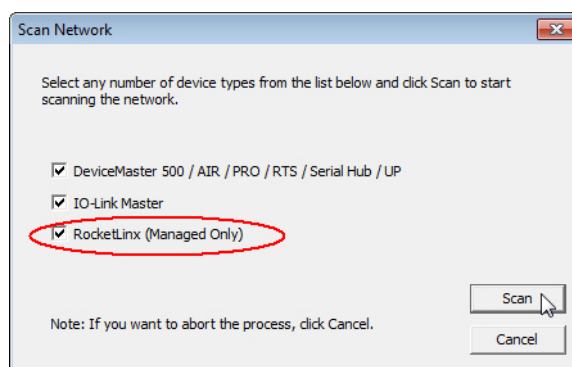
Scan Network

Select any number of device types from the list below and click Scan to start scanning the network.

DeviceMaster 500 / AIR / PRO / RTS / Serial Hub / UP

IO-Link Master

RocketLinx (Managed Only)

Scan

Note: If you want to abort the process, click Cancel.

Cancel